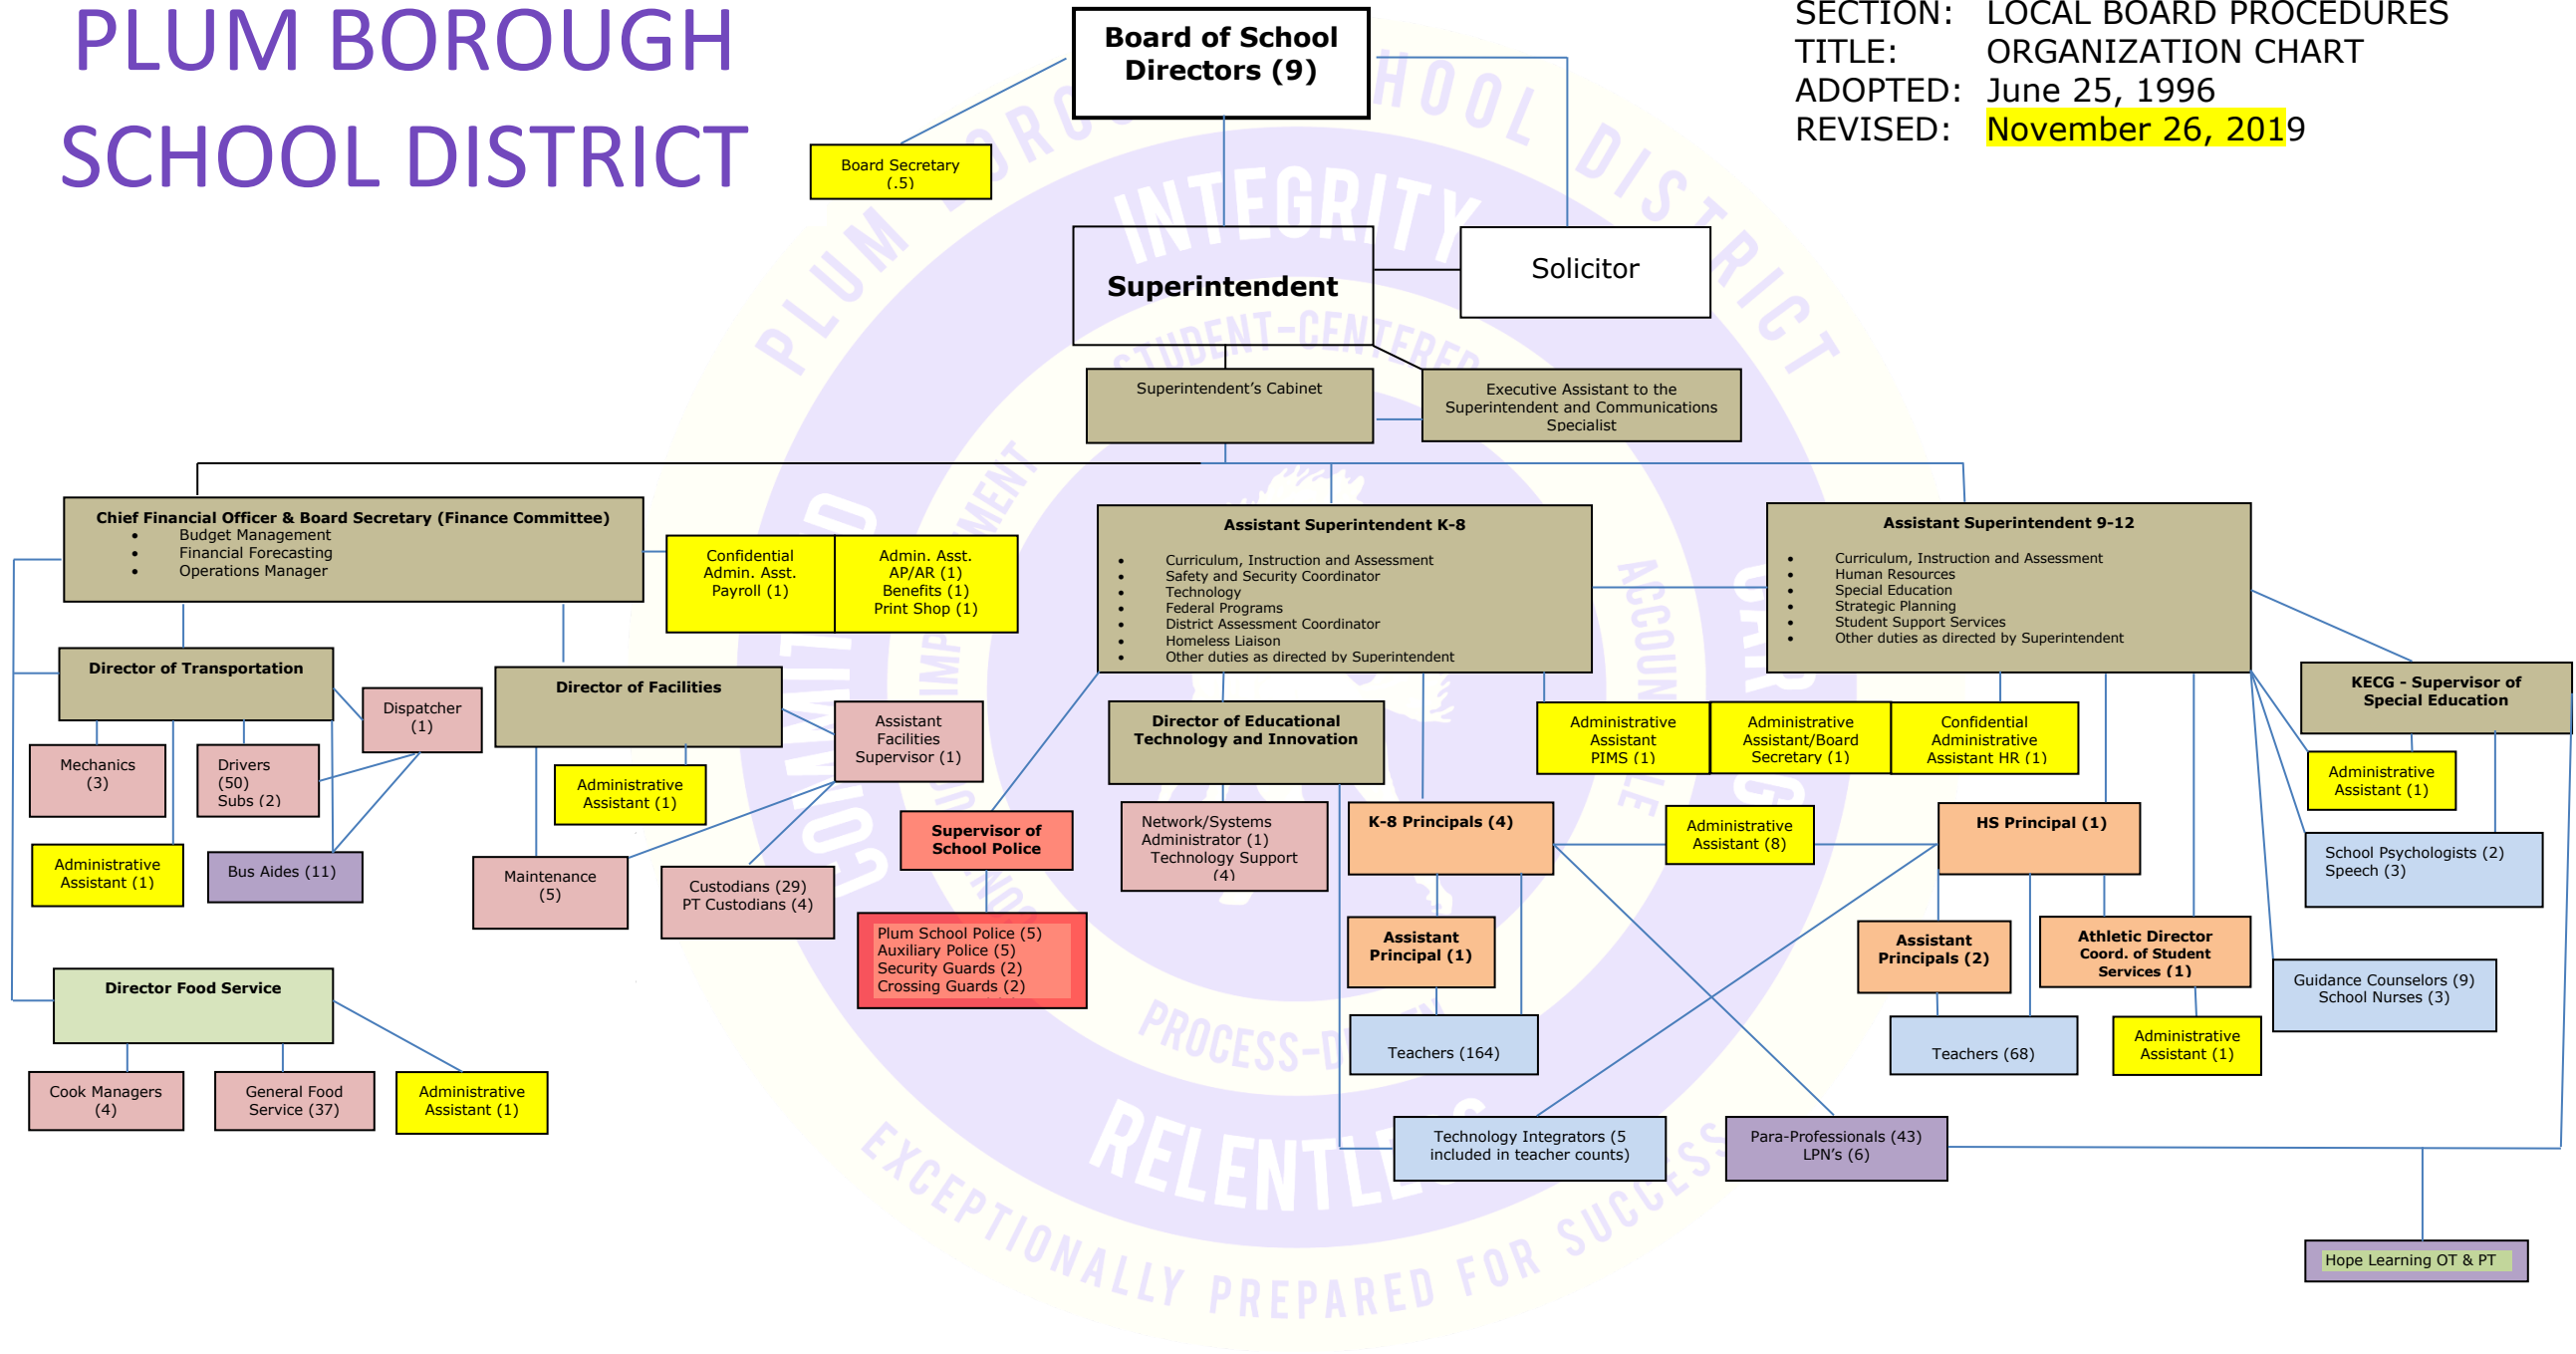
PLUM BOROUGH SCHOOL DISTRICT

Board of School Directors (9)

SECTION: LOCAL BOARD PROCEDURES
TITLE: ORGANIZATION CHART
ADOPTED: June 25, 1996
REVISED: November 26, 2019

Board Secretary (.5)

Superintendent

Solicitor

Superintendent's Cabinet

Executive Assistant to the Superintendent and Communications Specialist

Chief Financial Officer & Board Secretary (Finance Committee)
• Budget Management
• Financial Forecasting
• Operations Manager

Confidential Admin. Asst. Payroll (1)

Admin. Asst. AP/AR (1) Benefits (1) Print Shop (1)

Assistant Superintendent K-8
• Curriculum, Instruction and Assessment
• Safety and Security Coordinator
• Technology
• Federal Programs
• District Assessment Coordinator
• Homeless Liaison
• Other duties as directed by Superintendent

Assistant Superintendent 9-12
• Curriculum, Instruction and Assessment
• Human Resources
• Special Education
• Strategic Planning
• Student Support Services
• Other duties as directed by Superintendent

Director of Transportation

Dispatcher (1)

Director of Facilities

Assistant Facilities Supervisor (1)

Mechanics (3)

Drivers (50) Subs (2)

Administrative Assistant (1)

Administrative Assistant (1)

Bus Aides (11)

Maintenance (5)

Custodians (29) PT Custodians (4)

Supervisor of School Police

Plum School Police (5)
Auxiliary Police (5)
Security Guards (2)
Crossing Guards (2)

Director of Educational Technology and Innovation

Network/Systems Administrator (1)
Technology Support (4)

Administrative Assistant PIMS (1)

Administrative Assistant/Board Secretary (1)

Confidential Administrative Assistant HR (1)

KECG - Supervisor of Special Education

Administrative Assistant (1)

K-8 Principals (4)

Administrative Assistant (8)

HS Principal (1)

School Psychologists (2)
Speech (3)

Assistant Principal (1)

Assistant Principals (2)

Athletic Director Coord. of Student Services (1)

Guidance Counselors (9)
School Nurses (3)

Teachers (164)

Teachers (68)

Administrative Assistant (1)

Director Food Service

Cook Managers (4)

General Food Service (37)

Administrative Assistant (1)

Technology Integrators (5 included in teacher counts)

Para-Professionals (43)
LPN's (6)

Hope Learning OT & PT